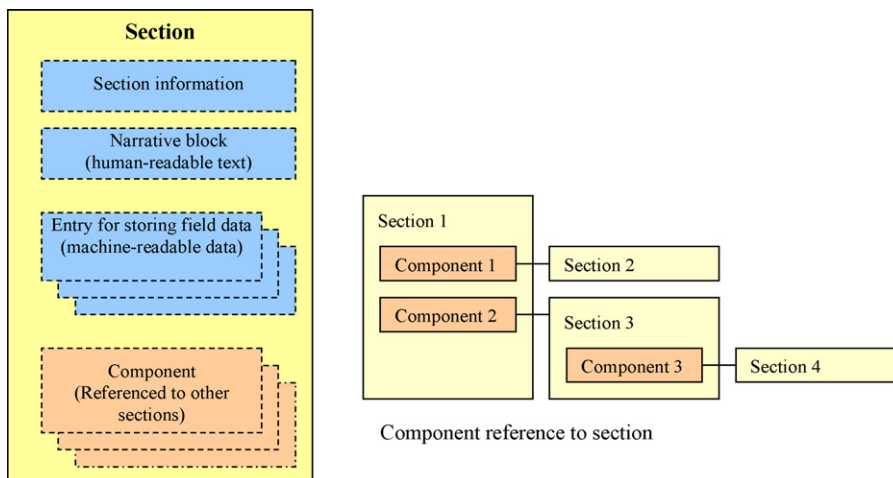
Section

Section information

Narrative block (human-readable text)

Entry for storing field data (machine-readable data)

Component (Referenced to other sections)

Section 1

Component 1

Section 2

Component 2

Section 3

Component 3

Section 4

Component reference to section